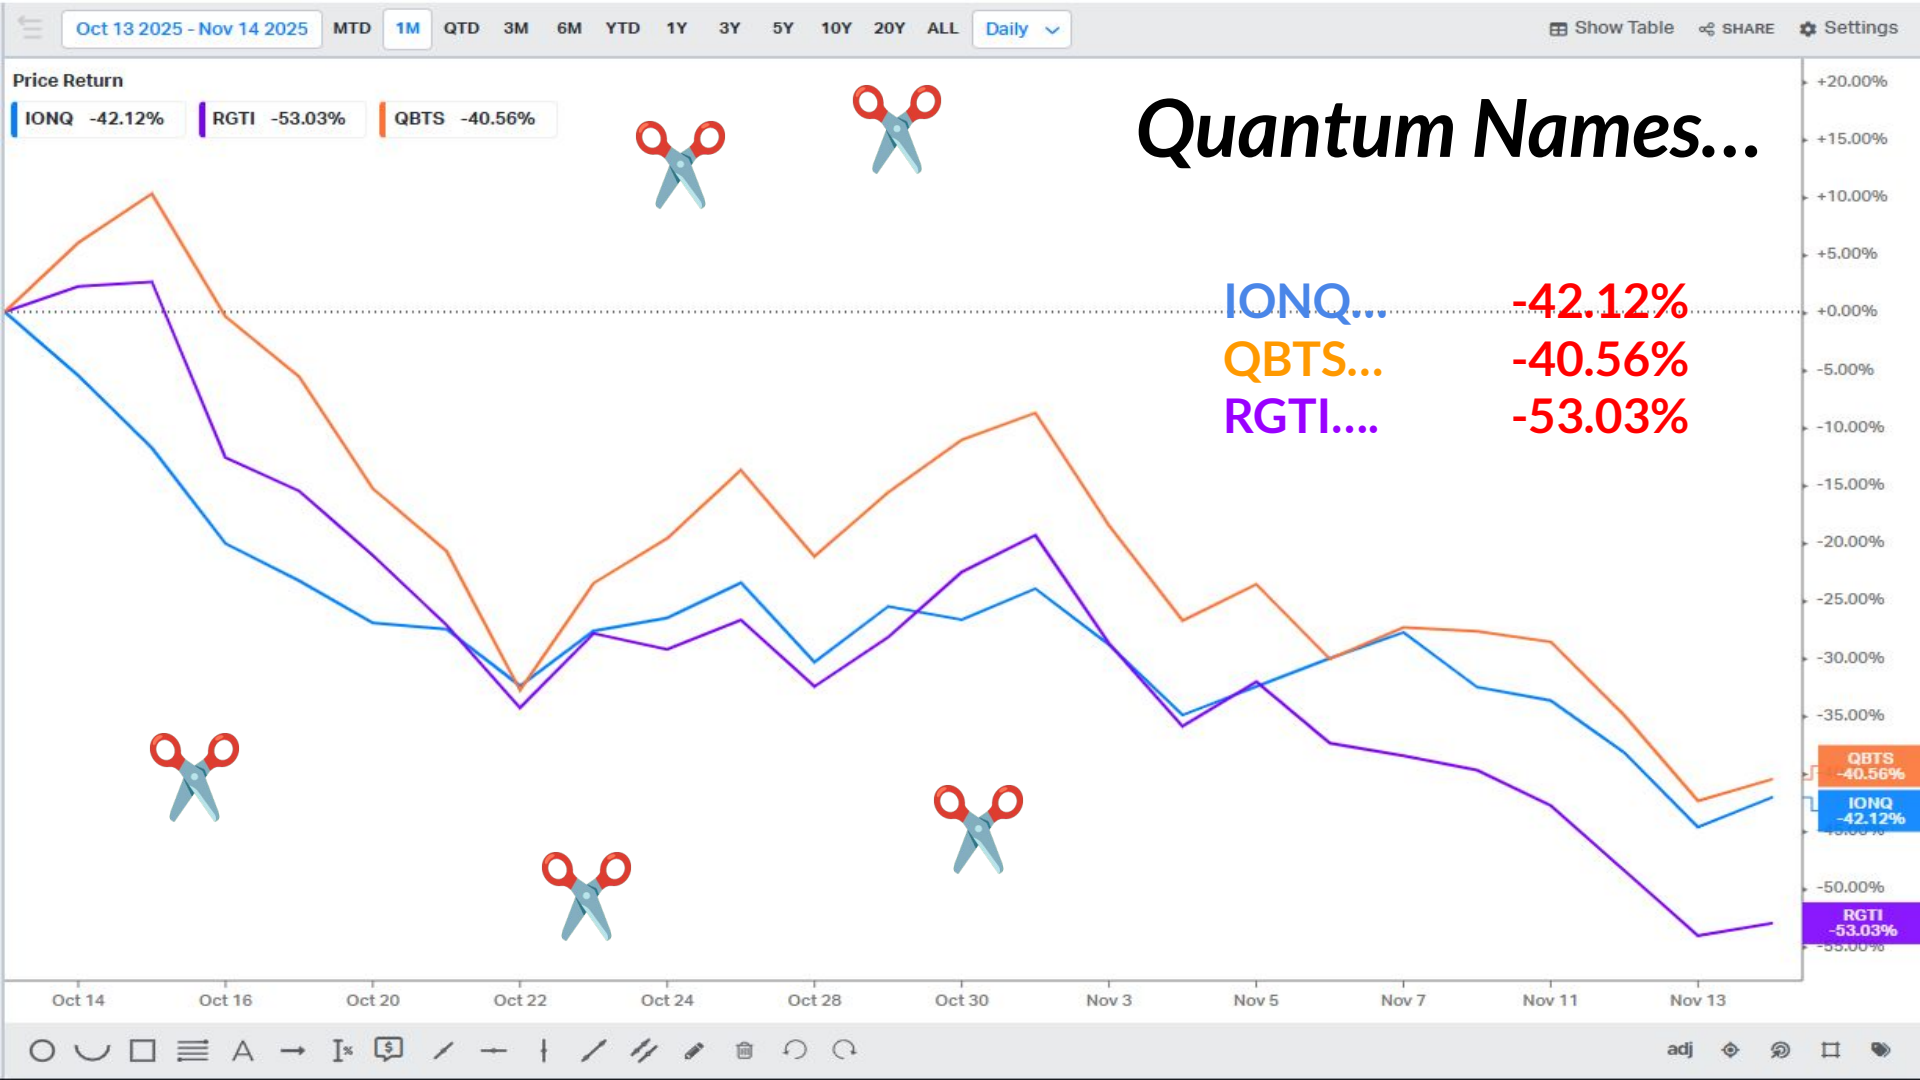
Oct 13 2025 - Nov 14 2025 MTD 1M QTD 3M 6M YTD 1Y 3Y 5Y 10Y 20Y ALL Daily

Show Table SHARE Settings

Price Return

IONQ -42.12% RGTI -53.03% QBTS -40.56%

Quantum Names...

IONQ... -42.12%
QBTS... -40.56%
RGTI.... -53.03%

+20.00%
+15.00%
+10.00%
+5.00%
+0.00%
-5.00%
-10.00%
-15.00%
-20.00%
-25.00%
-30.00%
-35.00%
QBTS -40.56%
IONQ -42.12%
-50.00%
RGTI -53.03%

Oct 14 Oct 16 Oct 20 Oct 22 Oct 24 Oct 28 Oct 30 Nov 3 Nov 5 Nov 7 Nov 11 Nov 13

adj